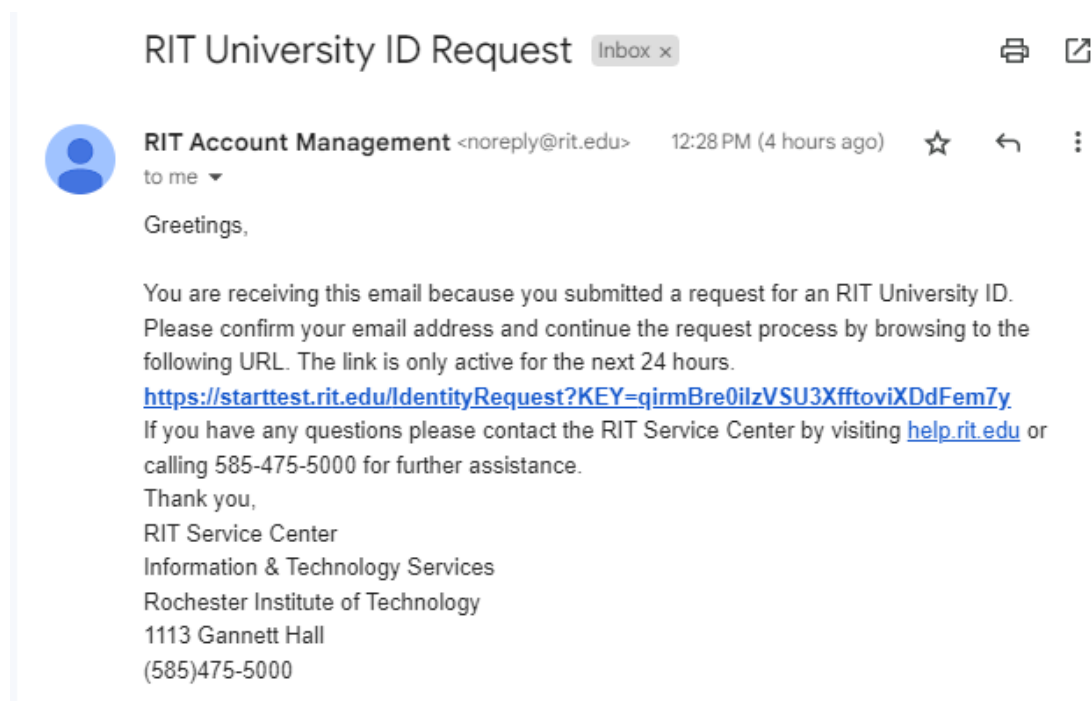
RIT University ID Request Inbox ×

RIT Account Management <noreply@rit.edu> 12:28 PM (4 hours ago)
to me

Greetings,

You are receiving this email because you submitted a request for an RIT University ID. Please confirm your email address and continue the request process by browsing to the following URL. The link is only active for the next 24 hours.
https://starttest.rit.edu/IdentityRequest?KEY=qirmBre0ilzVSU3XfftoviXDdFem7y
If you have any questions please contact the RIT Service Center by visiting help.rit.edu or calling 585-475-5000 for further assistance.
Thank you,
RIT Service Center
Information & Technology Services
Rochester Institute of Technology
1113 Gannett Hall
(585)475-5000